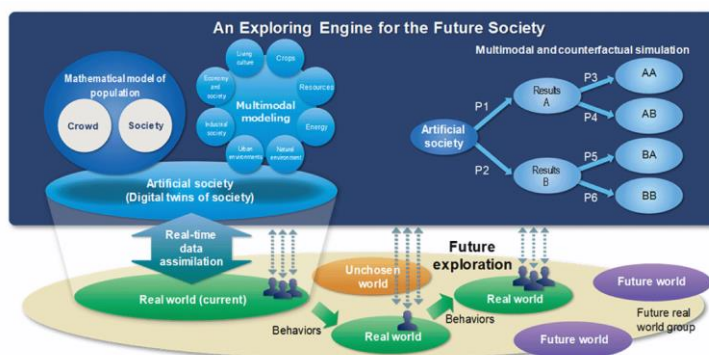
An Exploring Engine for the Future Society

Mathematical model of population

Crowd

Society

Living culture

Crops

Economy and society

Multimodal modeling

Resources

Industrial society

Energy

Urban environment

Natural environment

Multimodal and counterfactual simulation

Artificial society

P1

P2

Results A

Results B

P3

P4

P5

P6

AA

AB

BA

BB

Artificial society (Digital twins of society)

Real-time data assimilation

Future exploration

Unchosen world

Real world (current)

Real world

Real world

Behaviors

Behaviors

Future world

Future world

Future real world group